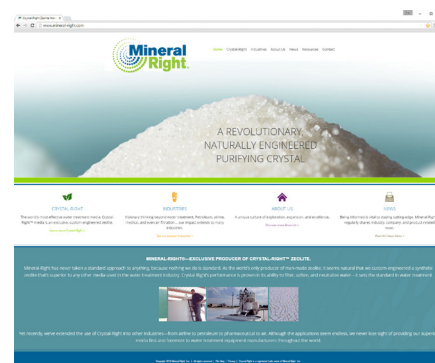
www.mineralright.com

Mineral Right.

Home CrystalRight Industries About Us News Resources Contact

A REVOLUTIONARY, NATURALLY ENGINEERED PURIFYING CRYSTAL

CRYSTAL-RIGHT

INDUSTRIES

ABOUT US

NEWS

MINERAL-RIGHT™—EXCLUSIVE PRODUCER OF CRYSTAL-RIGHT™ ZEOLITE.

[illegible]

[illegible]